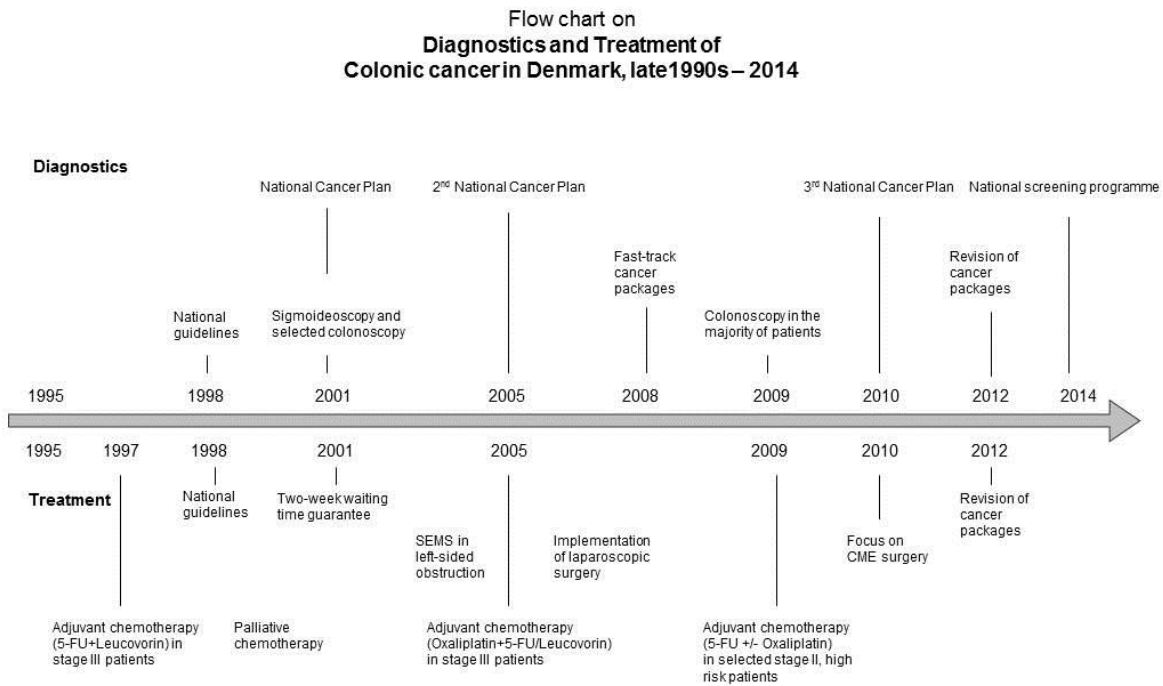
Flow chart on
**Diagnostics and Treatment of Colonic cancer in Denmark, late1990s – 2014**

Diagnostics

National Cancer Plan

2$^{nd}$ National Cancer Plan

3$^{rd}$ National Cancer Plan

National screening programme

Fast-track cancer packages

Revision of cancer packages

National guidelines

Sigmoideoscopy and selected colonoscopy

Colonoscopy in the majority of patients

1995 1998 2001 2005 2008 2009 2010 2012 2014

1995 1997 1998 2001 2005 2009 2010 2012

Treatment

National guidelines

Two-week waiting time guarantee

Revision of cancer packages

SEMS in left-sided obstruction

Implementation of laparoscopic surgery

Focus on CME surgery

Adjuvant chemotherapy (5-FU+Leucovorin) in stage III patients

Palliative chemotherapy

Adjuvant chemotherapy (Oxaliplatin+5-FU/Leucovorin) in stage III patients

Adjuvant chemotherapy (5-FU +/- Oxaliplatin) in selected stage II, high risk patients